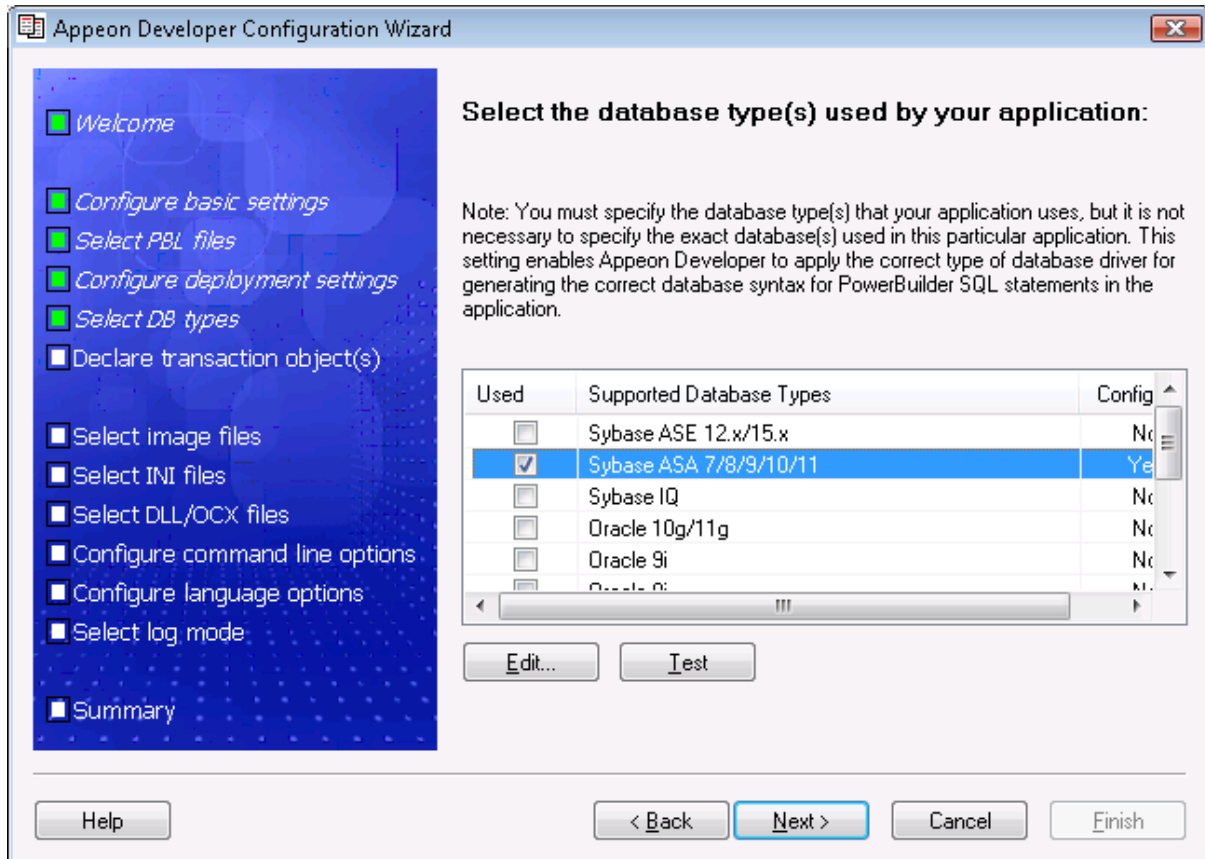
Appeon Developer Configuration Wizard

Welcome

Configure basic settings
Select PBL files
Configure deployment settings
Select DB types
Declare transaction object(s)

Select image files
Select INI files
Select DLL/OCX files
Configure command line options
Configure language options
Select log mode

Summary

Select the database type(s) used by your application:

Note: You must specify the database type(s) that your application uses, but it is not necessary to specify the exact database(s) used in this particular application. This setting enables Appeon Developer to apply the correct type of database driver for generating the correct database syntax for PowerBuilder SQL statements in the application.

| Used | Supported Database Types | Config |
|---|---|---|
| ☐ | Sybase ASE 12.x/15.x | No |
| ☑ | Sybase ASA 7/8/9/10/11 | Ye |
| ☐ | Sybase IQ | No |
| ☐ | Oracle 10g/11g | No |
| ☐ | Oracle 9i | No |
| ☐ | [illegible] | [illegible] |

Edit...
Test

Help
< Back
Next >
Cancel
Finish